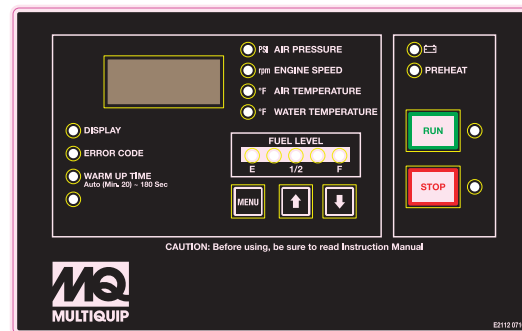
PSI AIR PRESSURE
rpm ENGINE SPEED
°F AIR TEMPERATURE
°F WATER TEMPERATURE

PREHEAT

DISPLAY
ERROR CODE
WARM UP TIME
Auto (Min. 20) ~ 180 Sec

FUEL LEVEL
E 1/2 F

MENU

RUN
STOP

CAUTION: Before using, be sure to read Instruction Manual

MQ
MULTIQUIP

E2112 071